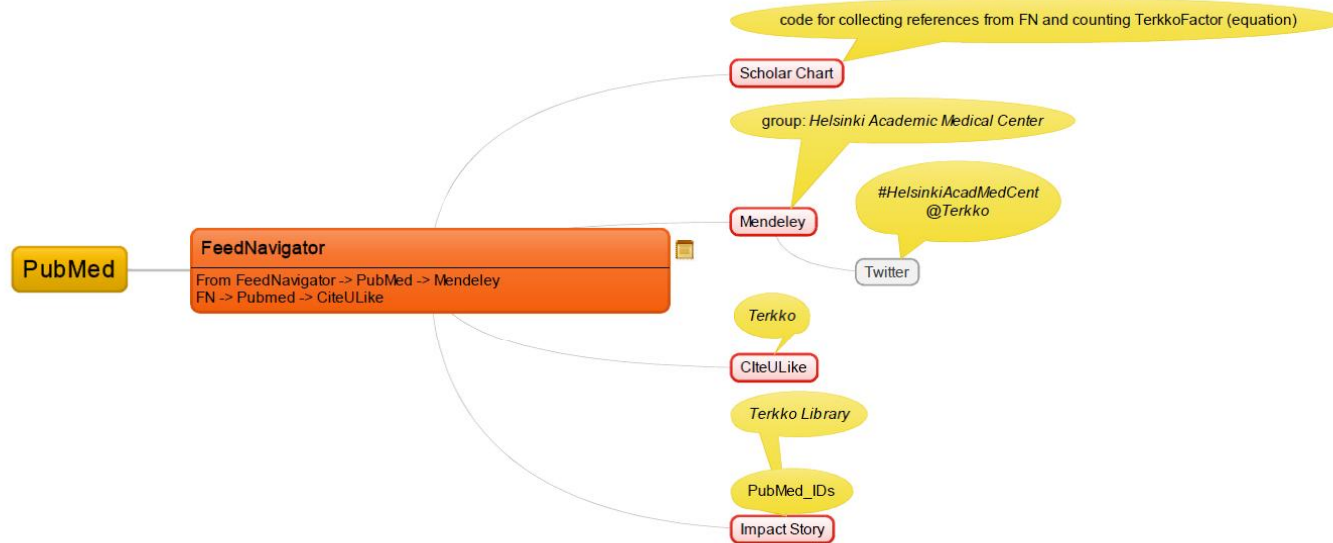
code for collecting references from FN and counting TerkkoFactor (equation)

Scholar Chart

group: *Helsinki Academic Medical Center*

*#HelsinkiAcadMedCent @Terkko*

Mendeley

PubMed

FeedNavigator

From FeedNavigator -> PubMed -> Mendeley
FN -> Pubmed -> CiteULike

Twitter

*Terkko*

CIteULike

*Terkko Library*

PubMed_IDs

Impact Story